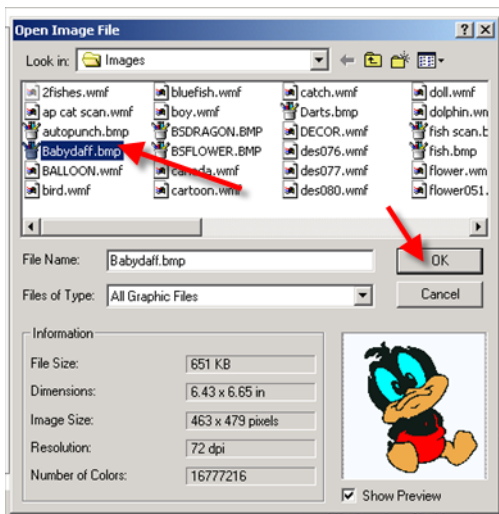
Open Image File

? X

Look in: Images

2fishes.wmf
ap cat scan.wmf
autopunch.bmp
Babydaff.bmp
BALLOON.wmf
bird.wmf

bluefish.wmf
boy.wmf
BSDRAGON.BMP
BSFLOWER.BMP
ca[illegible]da.wmf
cartoon.wm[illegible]

catch.wmf
Darts.bmp
DECOR.wmf
des076.wmf
des077.wmf
des080.wmf

doll.wmf
dolphin.wm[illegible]
fish scan.b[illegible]
fish.bmp
flower.wm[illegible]
flower051.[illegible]

File Name: Babydaff.bmp

OK

Files of Type: All Graphic Files

Cancel

Information

File Size: 651 KB

Dimensions: 6.43 x 6.65 in

Image Size: 463 x 479 pixels

Resolution: 72 dpi

Number of Colors: 16777216

Show Preview